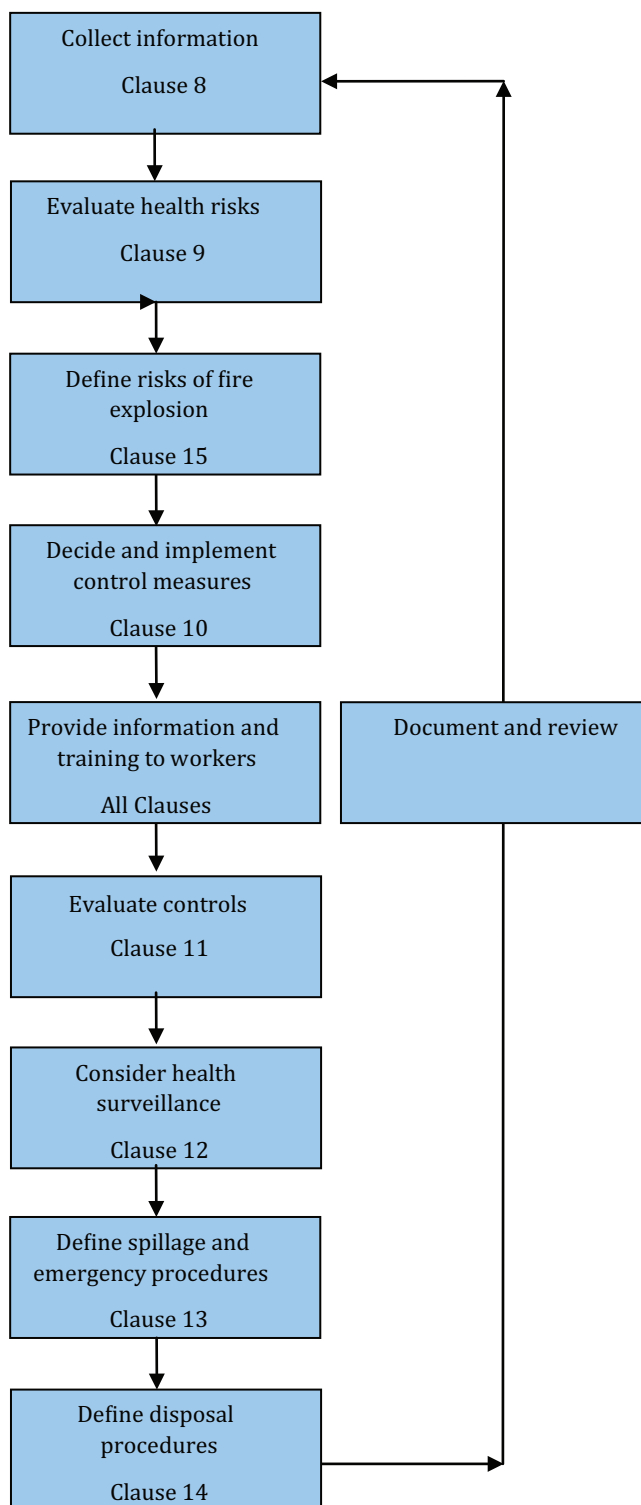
Collect information

Clause 8

Evaluate health risks

Clause 9

Define risks of fire explosion

Clause 15

Decide and implement control measures

Clause 10

Provide information and training to workers

All Clauses

Evaluate controls

Clause 11

Consider health surveillance

Clause 12

Define spillage and emergency procedures

Clause 13

Define disposal procedures

Clause 14

Document and review